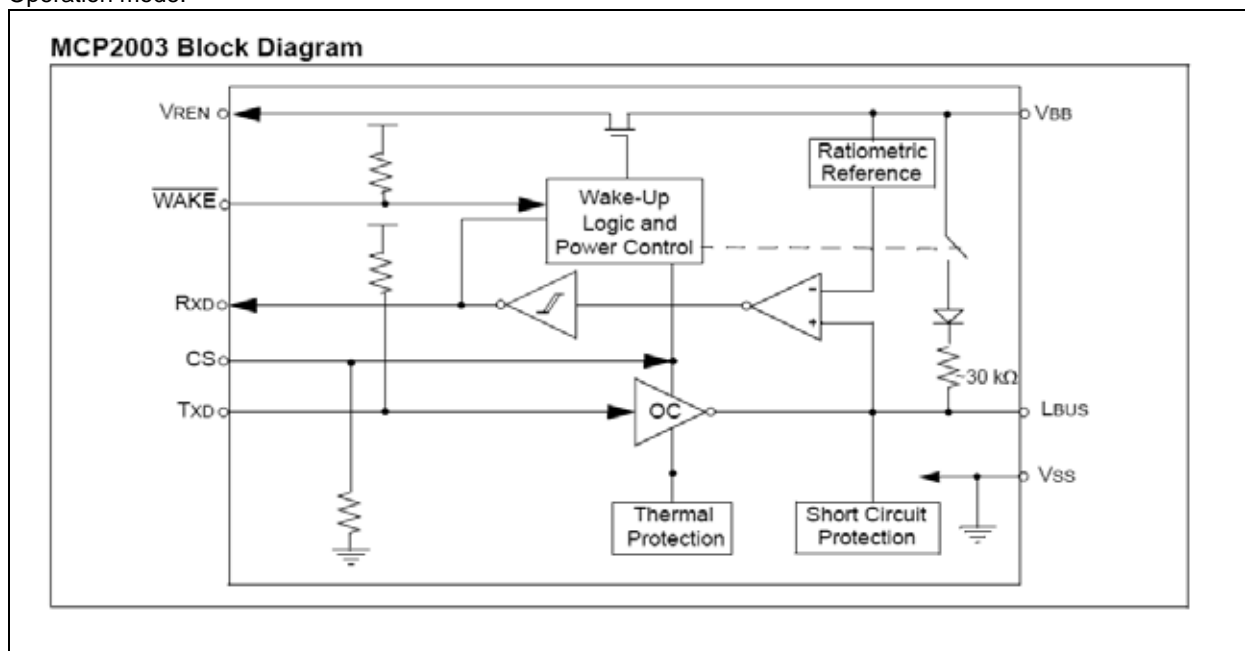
Operation mode.

MCP2003 Block Diagram

VREN

$\overline{\text{WAKE}}$

RXD

CS

TXD

Wake-Up Logic and Power Control

Ratiometric Reference

VBB

OC

30 kΩ

LBUS

VSS

Thermal Protection

Short Circuit Protection